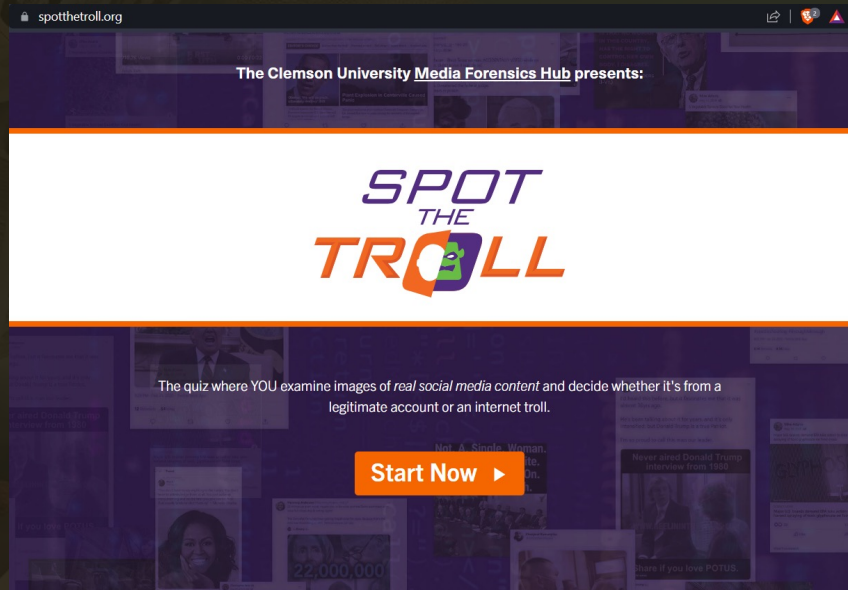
spotthetroll.org

The Clemson University Media Forensics Hub presents:

SPOT THE TROLL

The quiz where YOU examine images of real social media content and decide whether it's from a legitimate account or an internet troll.

Start Now ▶

Not. A. Single. Woman.

Never aired Donald Trump interview from 1980

Share if you love POTUS.

22,000,000